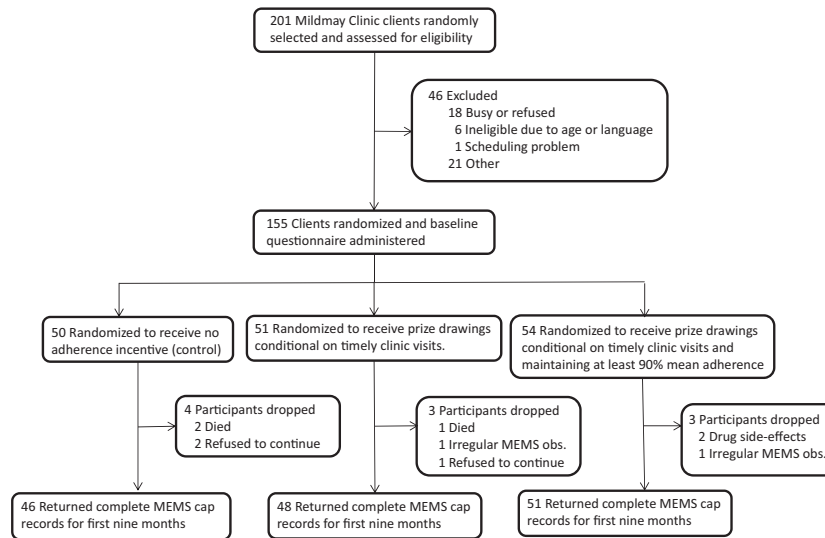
201 Mildmay Clinic clients randomly selected and assessed for eligibility

46 Excluded
18 Busy or refused
6 Ineligible due to age or language
1 Scheduling problem
21 Other

155 Clients randomized and baseline questionnaire administered

50 Randomized to receive no adherence incentive (control)

51 Randomized to receive prize drawings conditional on timely clinic visits.

54 Randomized to receive prize drawings conditional on timely clinic visits and maintaining at least 90% mean adherence

4 Participants dropped
2 Died
2 Refused to continue

3 Participants dropped
1 Died
1 Irregular MEMS obs.
1 Refused to continue

3 Participants dropped
2 Drug side-effects
1 Irregular MEMS obs.

46 Returned complete MEMS cap records for first nine months

48 Returned complete MEMS cap records for first nine months

51 Returned complete MEMS cap records for first nine months